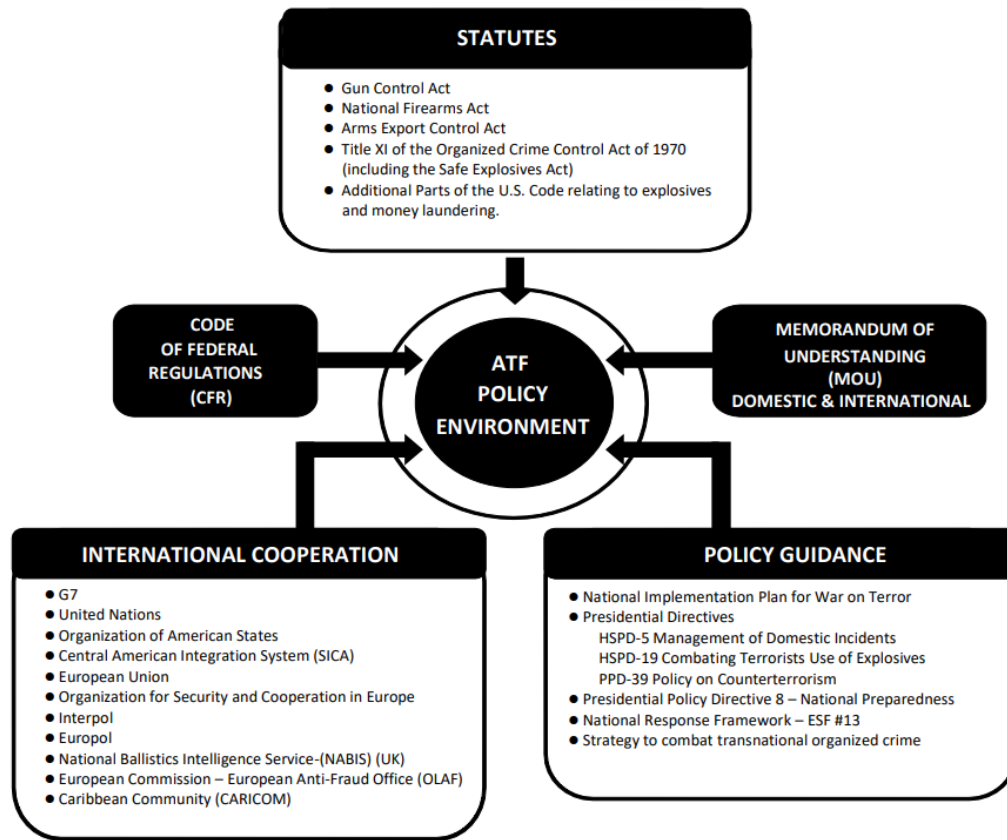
STATUTES

- Gun Control Act
- National Firearms Act
- Arms Export Control Act
- Title XI of the Organized Crime Control Act of 1970 (including the Safe Explosives Act)
- Additional Parts of the U.S. Code relating to explosives and money laundering.

CODE OF FEDERAL REGULATIONS (CFR)

ATF POLICY ENVIRONMENT

MEMORANDUM OF UNDERSTANDING (MOU) DOMESTIC & INTERNATIONAL

INTERNATIONAL COOPERATION

- G7
- United Nations
- Organization of American States
- Central American Integration System (SICA)
- European Union
- Organization for Security and Cooperation in Europe
- Interpol
- Europol
- National Ballistics Intelligence Service-(NABIS) (UK)
- European Commission – European Anti-Fraud Office (OLAF)
- Caribbean Community (CARICOM)

POLICY GUIDANCE

- National Implementation Plan for War on Terror
- Presidential Directives
  HSPD-5 Management of Domestic Incidents
  HSPD-19 Combating Terrorists Use of Explosives
  PPD-39 Policy on Counterterrorism
- Presidential Policy Directive 8 – National Preparedness
- National Response Framework – ESF #13
- Strategy to combat transnational organized crime